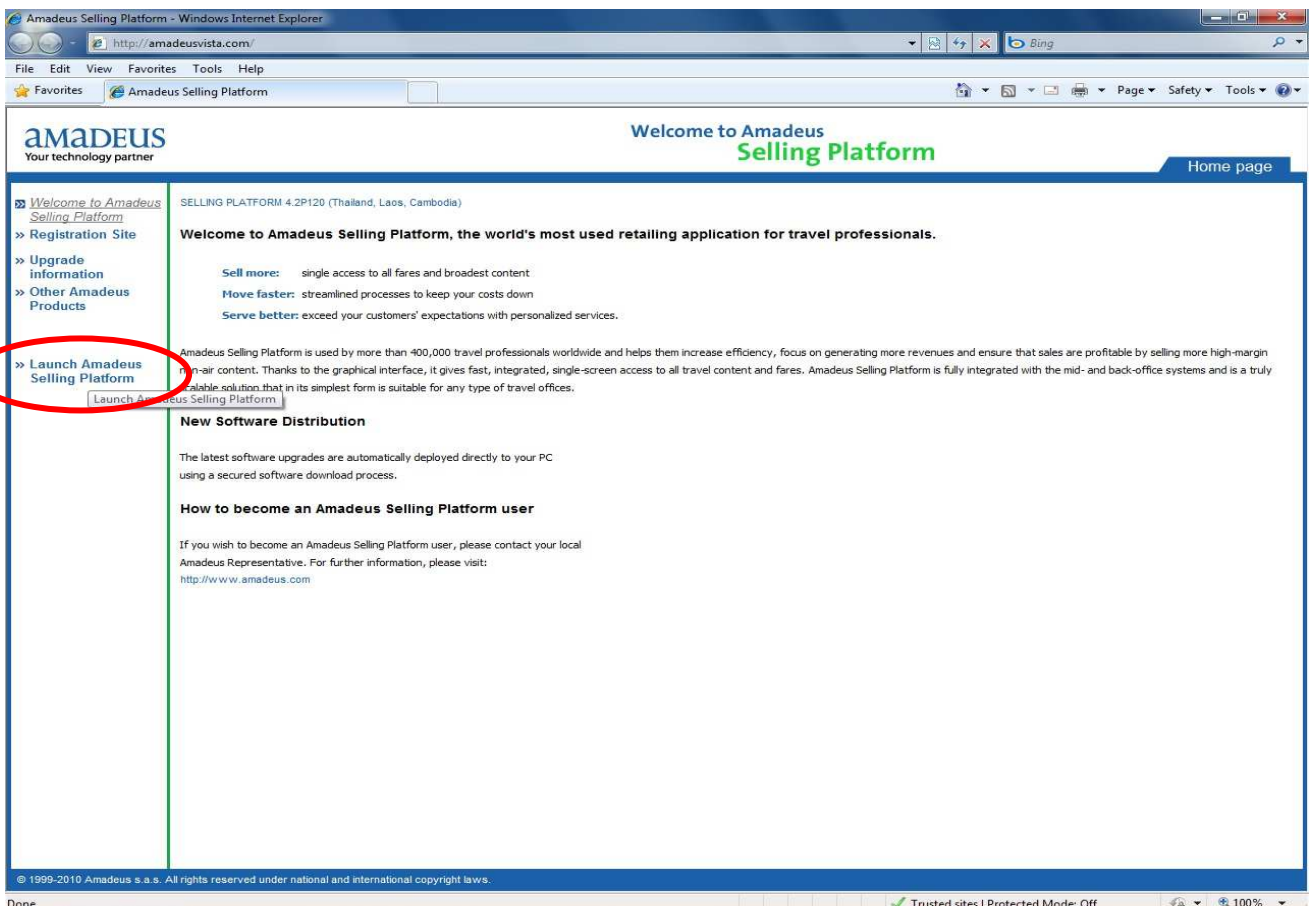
Amadeus Selling Platform - Windows Internet Explorer

http://amadeusvista.com/

Bing

File Edit View Favorites Tools Help

Favorites Amadeus Selling Platform

Page ▾ Safety ▾ Tools ▾

amadeus
Your technology partner

Welcome to Amadeus
Selling Platform

Home page

» Welcome to Amadeus Selling Platform
» Registration Site
» Upgrade information
» Other Amadeus Products

» Launch Amadeus Selling Platform

Launch Am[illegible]eus Selling Platform

SELLING PLATFORM 4.2P120 (Thailand, Laos, Cambodia)

Welcome to Amadeus Selling Platform, the world's most used retailing application for travel professionals.

Sell more: single access to all fares and broadest content

Move faster: streamlined processes to keep your costs down

Serve better: exceed your customers' expectations with personalized services.

Amadeus Selling Platform is used by more than 400,000 travel professionals worldwide and helps them increase efficiency, focus on generating more revenues and ensure that sales are profitable by selling more high-margin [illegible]n-air content. Thanks to the graphical interface, it gives fast, integrated, single-screen access to all travel content and fares. Amadeus Selling Platform is fully integrated with the mid- and back-office systems and is a truly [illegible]calable solution that in its simplest form is suitable for any type of travel offices.

New Software Distribution

The latest software upgrades are automatically deployed directly to your PC using a secured software download process.

How to become an Amadeus Selling Platform user

If you wish to become an Amadeus Selling Platform user, please contact your local Amadeus Representative. For further information, please visit:
http://www.amadeus.com

© 1999-2010 Amadeus s.a.s. All rights reserved under national and international copyright laws.

Done

Trusted sites | Protected Mode: Off

100%